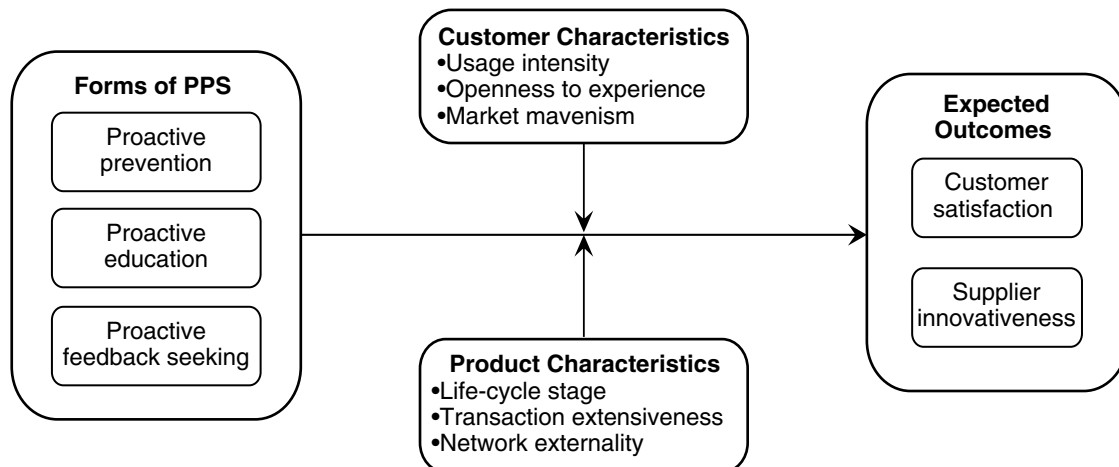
Forms of PPS

Proactive prevention

Proactive education

Proactive feedback seeking

Customer Characteristics
•Usage intensity
•Openness to experience
•Market mavenism

Product Characteristics
•Life-cycle stage
•Transaction extensiveness
•Network externality

Expected Outcomes

Customer satisfaction

Supplier innovativeness